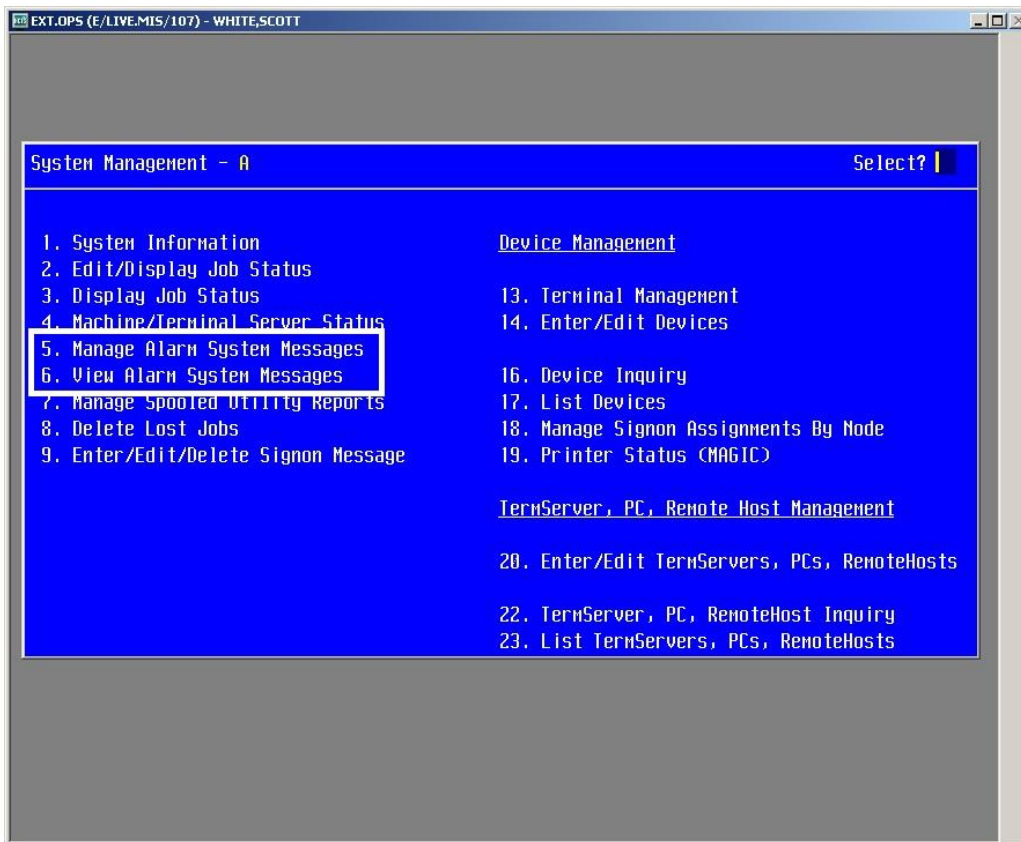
EXT.OPS (E/LIVE.MIS/107) - WHITE,SCOTT

System Management - A

Select?

1. System Information
2. Edit/Display Job Status
3. Display Job Status
4. Machine/Terminal Server Status
5. Manage Alarm System Messages
6. View Alarm System Messages
7. Manage Spooled Utility Reports
8. Delete Lost Jobs
9. Enter/Edit/Delete Signon Message

Device Management

13. Terminal Management
14. Enter/Edit Devices

16. Device Inquiry
17. List Devices
18. Manage Signon Assignments By Node
19. Printer Status (MAGIC)

TermServer, PC, Remote Host Management

20. Enter/Edit TermServers, PCs, RemoteHosts

22. TermServer, PC, RemoteHost Inquiry
23. List TermServers, PCs, RemoteHosts